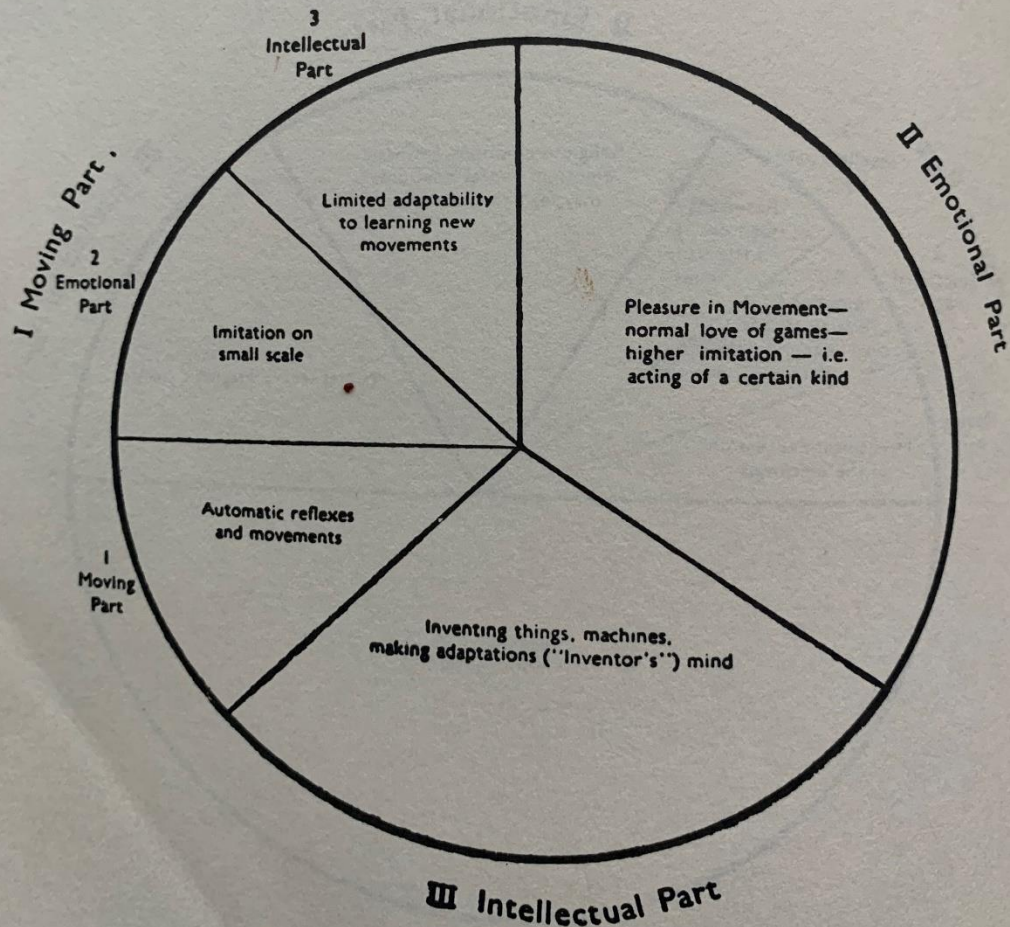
3
Intellectual
Part

I Moving Part.

2
Emotional
Part

Limited adaptability to learning new movements

Imitation on small scale

II Emotional Part

Pleasure in Movement—normal love of games—higher imitation — i.e. acting of a certain kind

Automatic reflexes and movements

1
Moving
Part

Inventing things, machines, making adaptations ("Inventor's") mind

III Intellectual Part